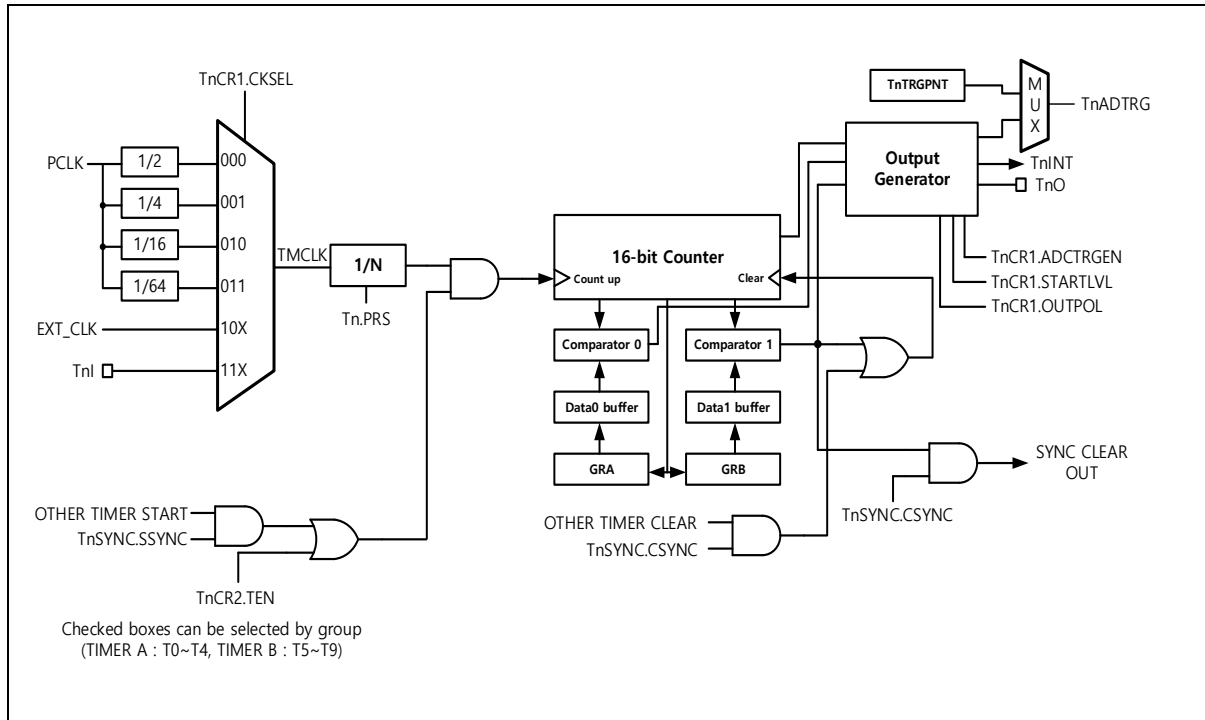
TnCR1.CKSEL

PCLK
1/2
1/4
1/16
1/64
000
001
010
011
EXT_CLK
10X
TnI
11X

TMCLK
1/N
Tn.PRS

16-bit Counter
Count up
Clear

Comparator 0
Comparator 1
Data0 buffer
Data1 buffer
GRA
GRB

TnTRGPNT
M
U
X
TnADTRG

Output Generator
TnINT
TnO

TnCR1.ADCTRGEN
TnCR1.STARTLVL
TnCR1.OUTPOL

SYNC CLEAR OUT

OTHER TIMER START
TnSYNC.SSYNC
TnCR2.TEN

OTHER TIMER CLEAR
TnSYNC.CSYNC
TnSYNC.CSYNC

Checked boxes can be selected by group
(TIMER A : T0~T4, TIMER B : T5~T9)